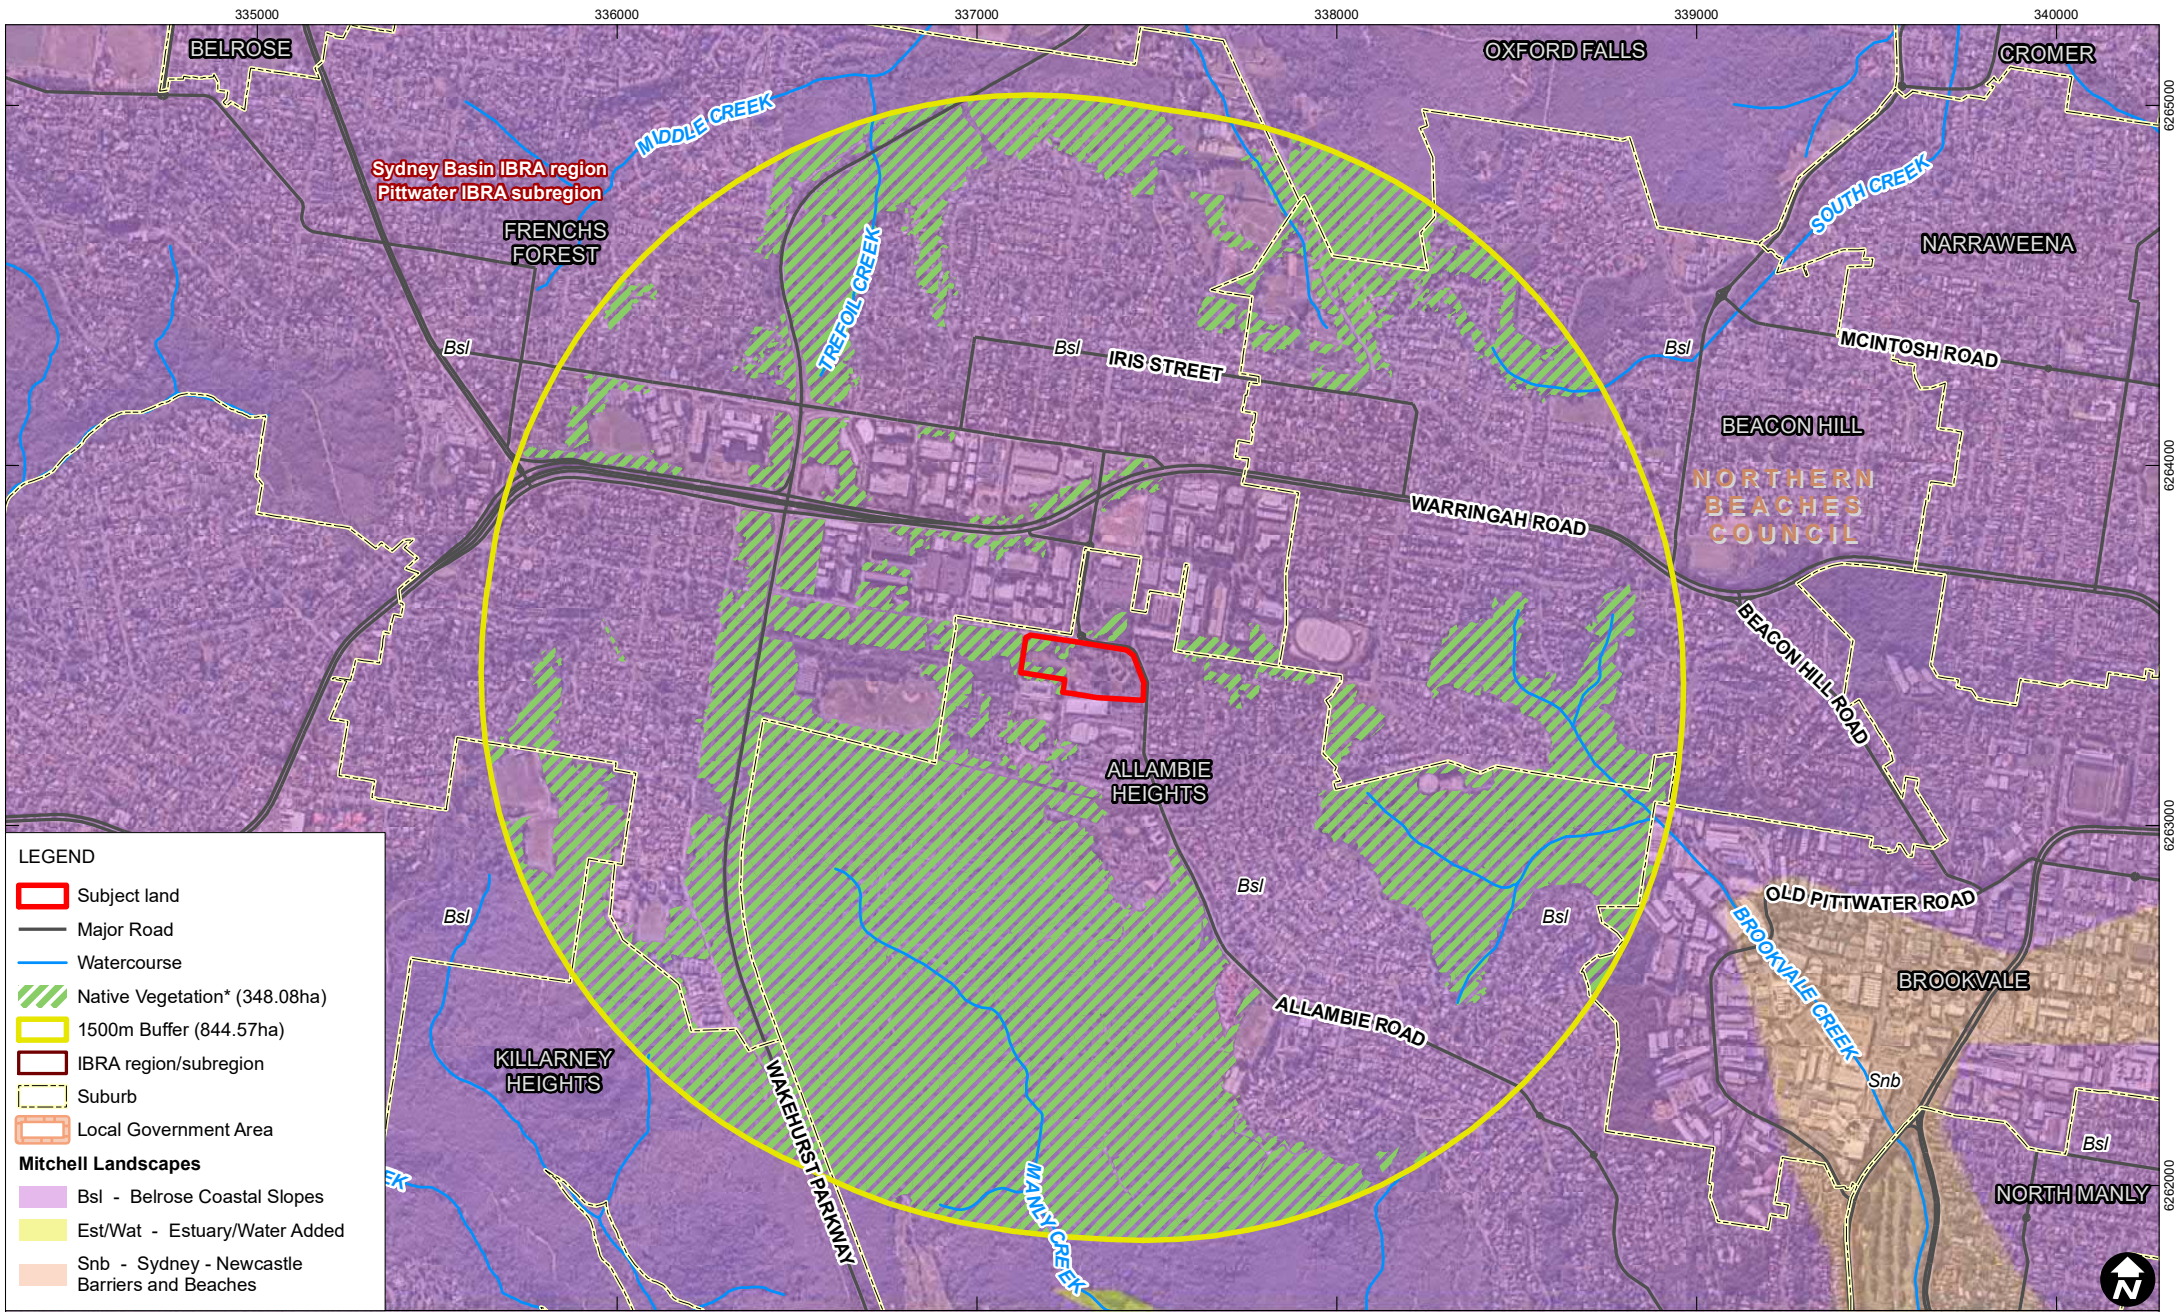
335000
336000
337000
338000
339000
340000

6265000
6264000
6263000
6262000

BELROSE
OXFORD FALLS
CROMER
MIDDLE CREEK
Sydney Basin IBRA region
Pittwater IBRA subregion
FRENCHS FOREST
TREFOIL CREEK
SOUTH CREEK
NARRAWEENA
Bsl
Bsl
IRIS STREET
Bsl
MCINTOSH ROAD
BEACON HILL
NORTHERN BEACHES COUNCIL
WARRINGAH ROAD
BEACON HILL ROAD
ALLAMBIE HEIGHTS
Bsl
OLD PITTWATER ROAD
Bsl
Bsl
BROOKVALE CREEK
BROOKVALE
ALLAMBIE ROAD
KILLARNEY HEIGHTS
WAKEHURST PARKWAY
Snb
Bsl
MANLY CREEK
NORTH MANLY
EK
N

LEGEND
Subject land
Major Road
Watercourse
Native Vegetation* (348.08ha)
1500m Buffer (844.57ha)
IBRA region/subregion
Suburb
Local Government Area
Mitchell Landscapes
Bsl - Belrose Coastal Slopes
Est/Wat - Estuary/Water Added
Snb - Sydney - Newcastle Barriers and Beaches